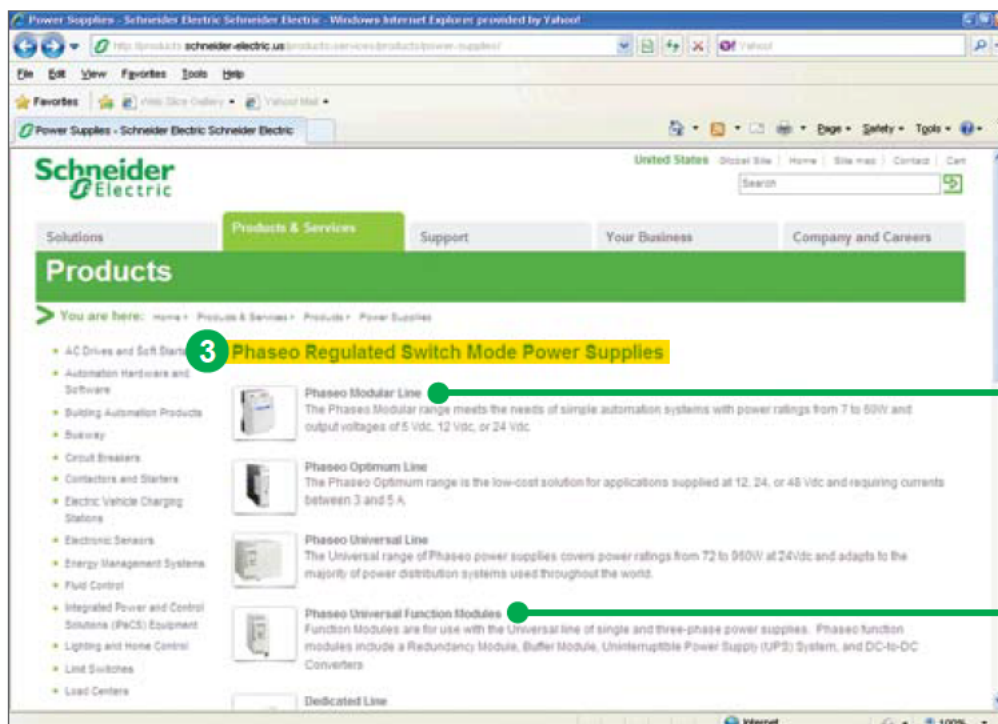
Power Supplies - Schneider Electric Schneider Electric - Windows Internet Explorer provided by Yahoo!

http://products.schneider-electric.us/products-services/products/power-supplies/

Yahoo!

File Edit View Favorites Tools Help

Favorites Web Slice Gallery Yahoo! Mail

Power Supplies - Schneider Electric Schneider Electric

Page Safety Tools

Schneider Electric

United States Global Site | Home | Site map | Contact | Cart

Search

Solutions Products & Services Support Your Business Company and Careers

Products

You are here: Home › Products & Services › Products › Power Supplies

• AC Drives and Soft Starters
• Automation Hardware and Software
• Building Automation Products
• Busway
• Circuit Breakers
• Contactors and Starters
• Electric Vehicle Charging Stations
• Electronic Sensors
• Energy Management Systems
• Fluid Control
• Integrated Power and Control Solutions (IPaCS) Equipment
• Lighting and Home Control
• Limit Switches
• Load Centers

3 Phaseo Regulated Switch Mode Power Supplies

Phaseo Modular Line
The Phaseo Modular range meets the needs of simple automation systems with power ratings from 7 to 60W and output voltages of 5 Vdc, 12 Vdc, or 24 Vdc.

Phaseo Optimum Line
The Phaseo Optimum range is the low-cost solution for applications supplied at 12, 24, or 48 Vdc and requiring currents between 3 and 5 A.

Phaseo Universal Line
The Universal range of Phaseo power supplies covers power ratings from 72 to 960W at 24Vdc and adapts to the majority of power distribution systems used throughout the world.

Phaseo Universal Function Modules
Function Modules are for use with the Universal line of single and three-phase power supplies. Phaseo function modules include a Redundancy Module, Buffer Module, Uninterruptible Power Supply (UPS) System, and DC-to-DC Converters

Dedicated Line

Internet 100%